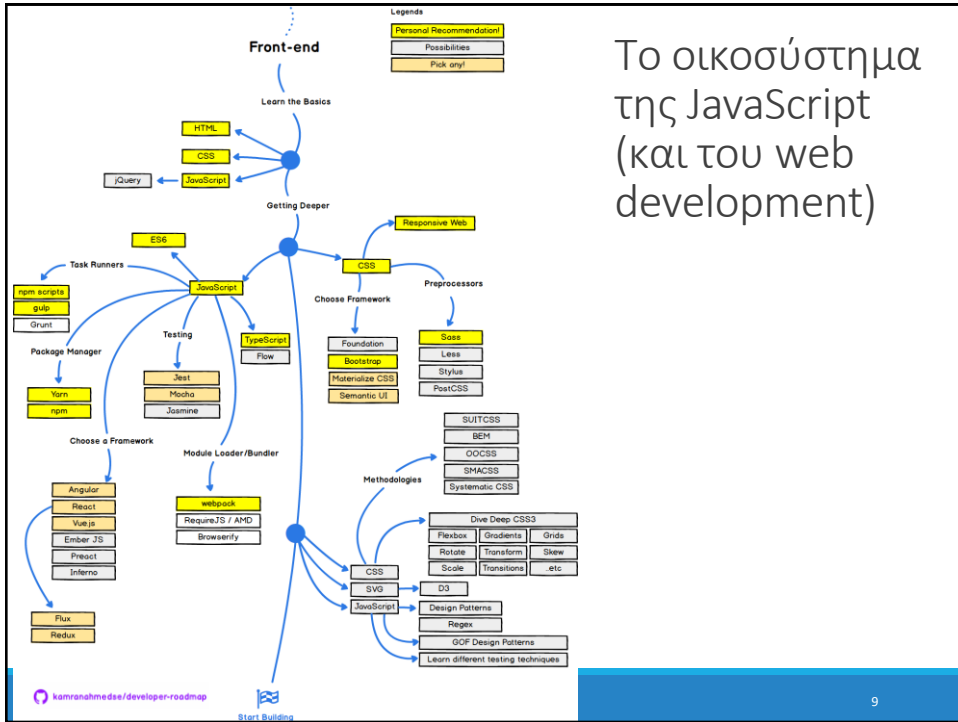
Front-end

Legends
Personal Recommendation!
Possibilities
Pick any!

Το οικοσύστημα της JavaScript (και του web development)

Learn the Basics
HTML
CSS
jQuery
JavaScript

Getting Deeper
Responsive Web
ES6
Task Runners
CSS
npm scripts
gulp
Grunt
JavaScript
Choose Framework
Preprocessors
Testing
TypeScript
Flow
Foundation
Sass
Package Manager
Bootstrap
Less
Materialize CSS
Stylus
Jest
Semantic UI
PostCSS
Yarn
Mocha
npm
Jasmine
SUITCSS
BEM
Choose a Framework
OOCSS
Module Loader/Bundler
SMACSS
Methodologies
Systematic CSS
Angular
webpack
React
RequireJS / AMD
Vuejs
Dive Deep CSS3
Browserify
Ember JS
Flexbox
Gradients
Grids
Preact
Rotate
Transform
Skew
Inferno
Scale
Transitions
..etc
CSS
SVG
D3
Flux
JavaScript
Design Patterns
Redux
Regex
GOF Design Patterns
Learn different testing techniques

kamranahmedse/developer-roadmap
Start Building

9